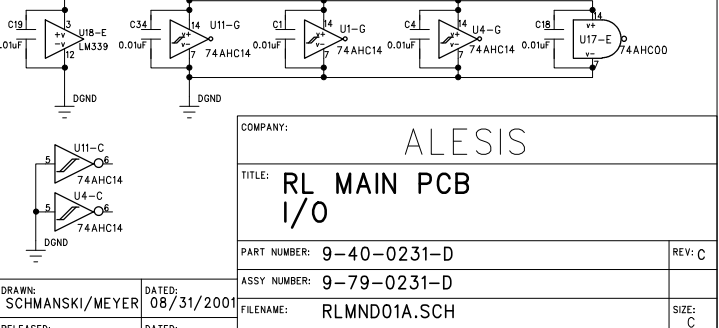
C19
.01uF
3
+V
-V
U18-E
LM339
12
DGND

C34
0.01uF
14
U11-G
7
74AHC14
DGND

C1
0.01uF
14
V+
V-
U1-G
7
74AHC14

C4
0.01uF
14
V+
V-
U4-G
7
74AHC14

C18
0.01uF
14
V+
U17-E
V-
7
74AHC00

5
U11-C
6
74AHC14
5
U4-C
6
74AHC14
DGND

COMPANY: ALESIS

TITLE: RL MAIN PCB
I/O

| PART NUMBER: 9-40-0231-D | REV: C |
|---|---|
| ASSY NUMBER: 9-79-0231-D | |
| FILENAME: RLMND01A.SCH | SIZE: C |

DRAWN: SCHMANSKI/MEYER
DATED: 08/31/2001
RELEASED:
DATED: